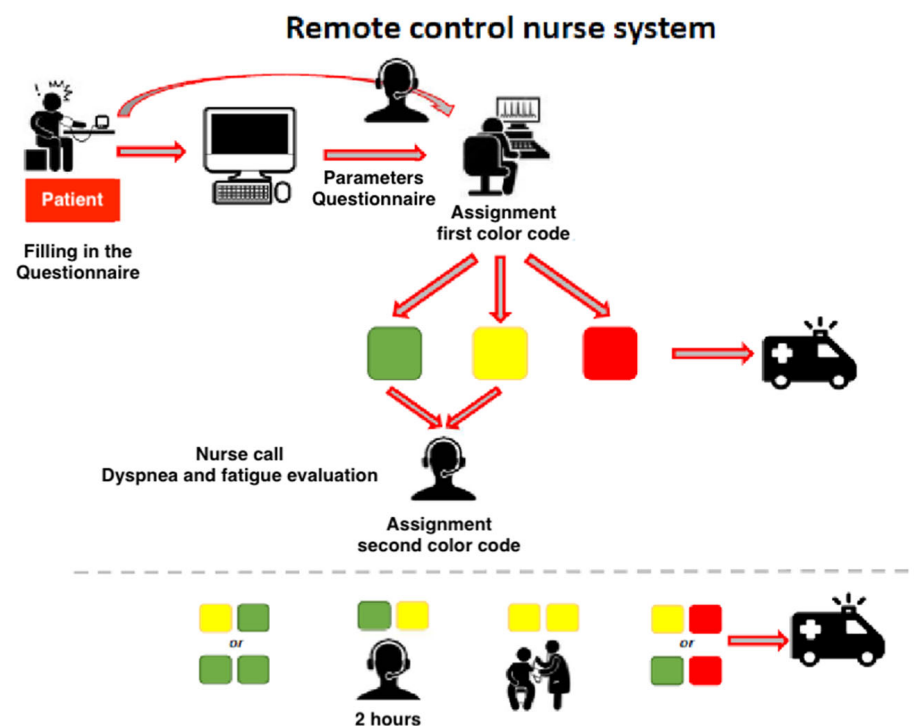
Remote control nurse system

Patient

Filling in the Questionnaire

Parameters Questionnaire

Assignment first color code

Nurse call Dyspnea and fatigue evaluation

Assignment second color code

or

2 hours

or